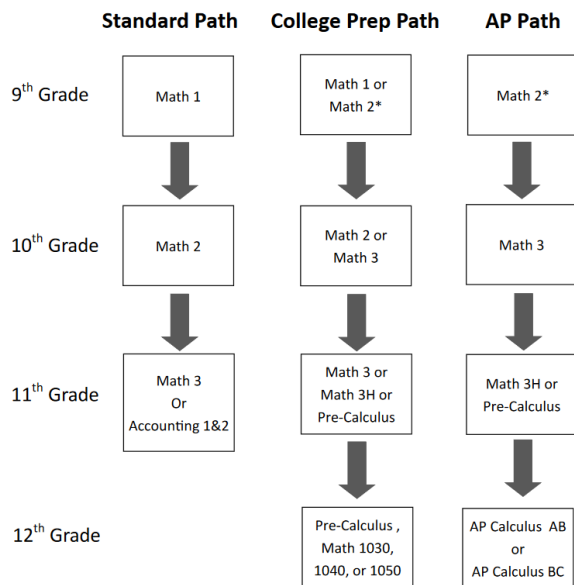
| | Standard Path | College Prep Path | AP Path |
|---|---|---|---|
| 9$^{th}$ Grade | Math 1 | Math 1 or Math 2* | Math 2* |
| 10$^{th}$ Grade | Math 2 | Math 2 or Math 3 | Math 3 |
| 11$^{th}$ Grade | Math 3 Or Accounting 1&2 | Math 3 or Math 3H or Pre-Calculus | Math 3H or Pre-Calculus |
| 12$^{th}$ Grade | | Pre-Calculus , Math 1030, 1040, or 1050 | AP Calculus AB or AP Calculus BC |